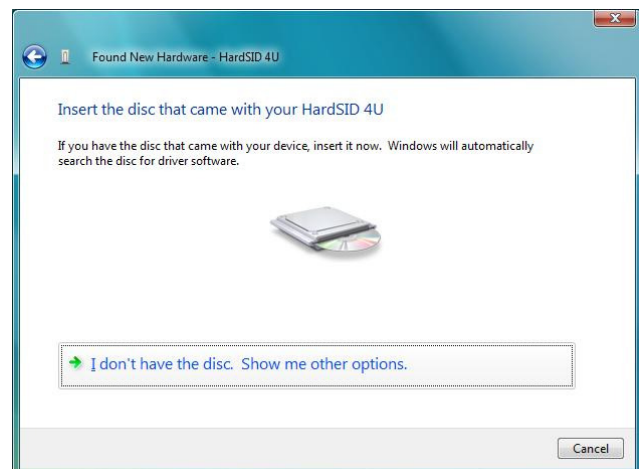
Found New Hardware - HardSID 4U

Insert the disc that came with your HardSID 4U

If you have the disc that came with your device, insert it now. Windows will automatically search the disc for driver software.

I don't have the disc. Show me other options.

Cancel